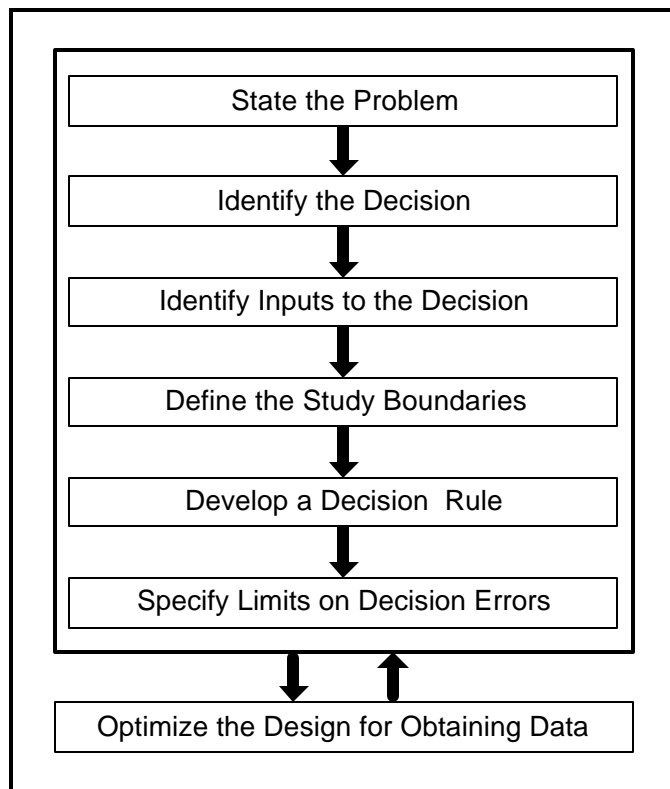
State the Problem

Identify the Decision

Identify Inputs to the Decision

Define the Study Boundaries

Develop a Decision Rule

Specify Limits on Decision Errors

Optimize the Design for Obtaining Data